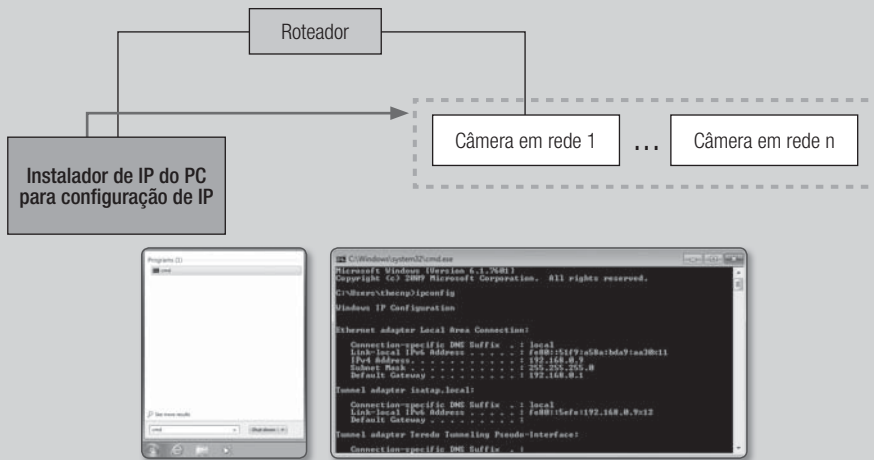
Roteador

Instalador de IP do PC para configuração de IP

Câmera em rede 1

...

Câmera em rede n

Programs (1)

cmd

See more results

cmd

Shut down

C:\Windows\system32\cmd.exe

Microsoft Windows [Version 6.1.7601]
Copyright (c) 2009 Microsoft Corporation. All rights reserved.

C:\Users\thecnp>ipconfig

Windows IP Configuration

Ethernet adapter Local Area Connection:

Connection-specific DNS Suffix . : local
Link-local IPv6 Address . . . . . : fe80::51f9:a58a:bda9:aa30%11
IPv4 Address. . . . . . . . . . . : 192.168.0.9
Subnet Mask . . . . . . . . . . . : 255.255.255.0
Default Gateway . . . . . . . . . : 192.168.0.1

Tunnel adapter isatap.local:

Connection-specific DNS Suffix . : local
Link-local IPv6 Address . . . . . : fe80::5efe:192.168.0.9%12
Default Gateway . . . . . . . . . :

Tunnel adapter Teredo Tunneling Pseudo-Interface:

Connection-specific DNS Suffix . :